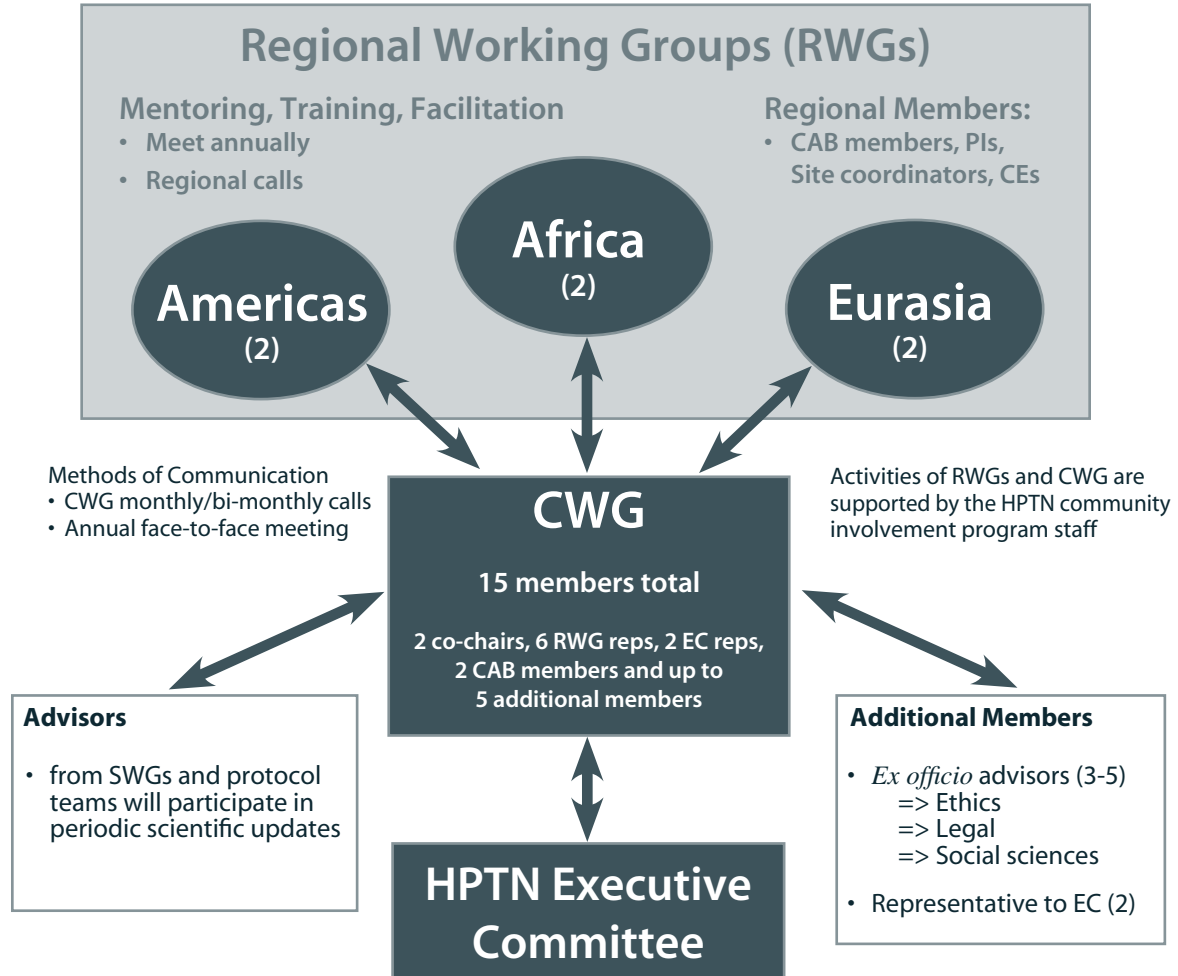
Regional Working Groups (RWGs)

Mentoring, Training, Facilitation
• Meet annually
• Regional calls

Regional Members:
• CAB members, PIs, Site coordinators, CEs

Africa
(2)

Americas
(2)

Eurasia
(2)

Methods of Communication
• CWG monthly/bi-monthly calls
• Annual face-to-face meeting

CWG

15 members total

2 co-chairs, 6 RWG reps, 2 EC reps, 2 CAB members and up to 5 additional members

Activities of RWGs and CWG are supported by the HPTN community involvement program staff

Advisors

• from SWGs and protocol teams will participate in periodic scientific updates

Additional Members

• *Ex officio* advisors (3-5)
=> Ethics
=> Legal
=> Social sciences

• Representative to EC (2)

HPTN Executive Committee